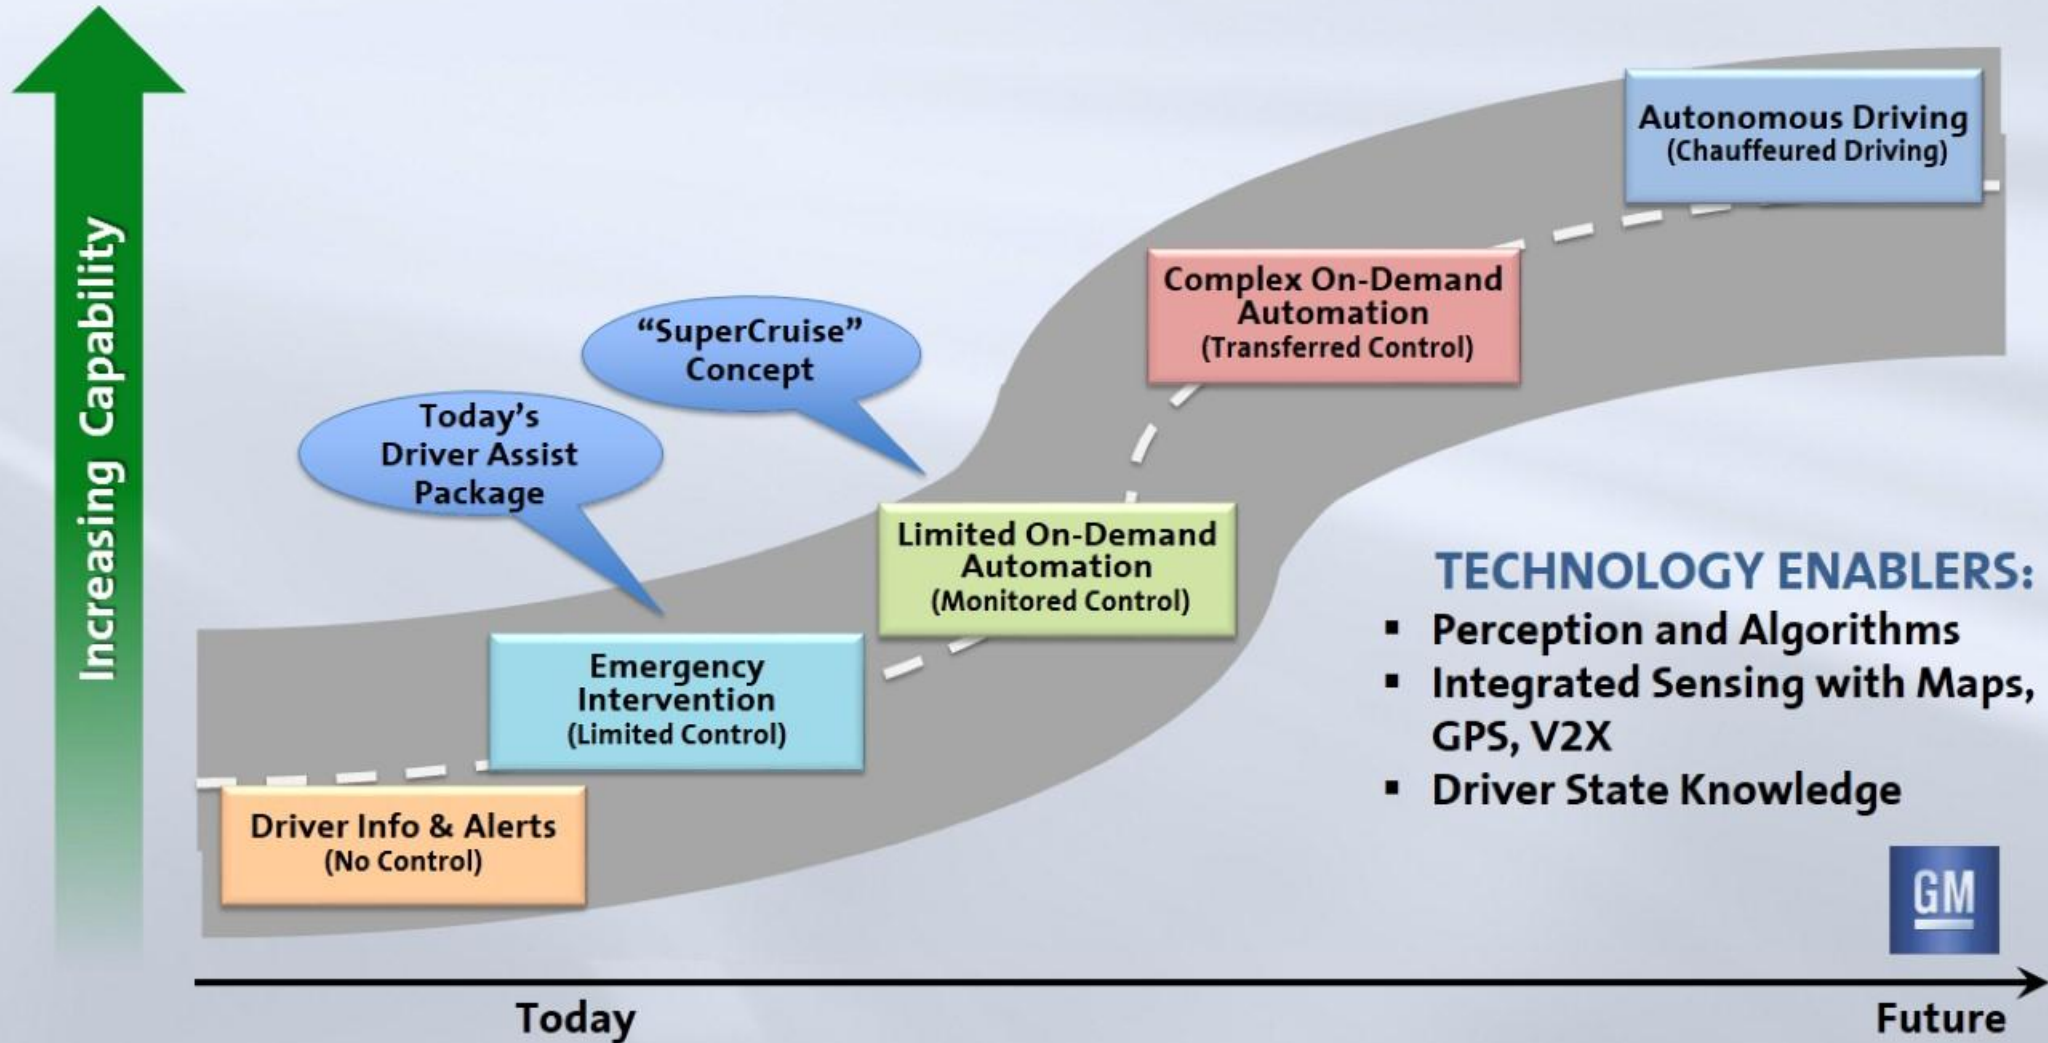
Increasing Capability

Autonomous Driving
(Chauffeured Driving)

Complex On-Demand Automation
(Transferred Control)

"SuperCruise" Concept

Today's Driver Assist Package

Limited On-Demand Automation
(Monitored Control)

Emergency Intervention
(Limited Control)

Driver Info & Alerts
(No Control)

TECHNOLOGY ENABLERS:
▪ Perception and Algorithms
▪ Integrated Sensing with Maps, GPS, V2X
▪ Driver State Knowledge

GM

Today

Future